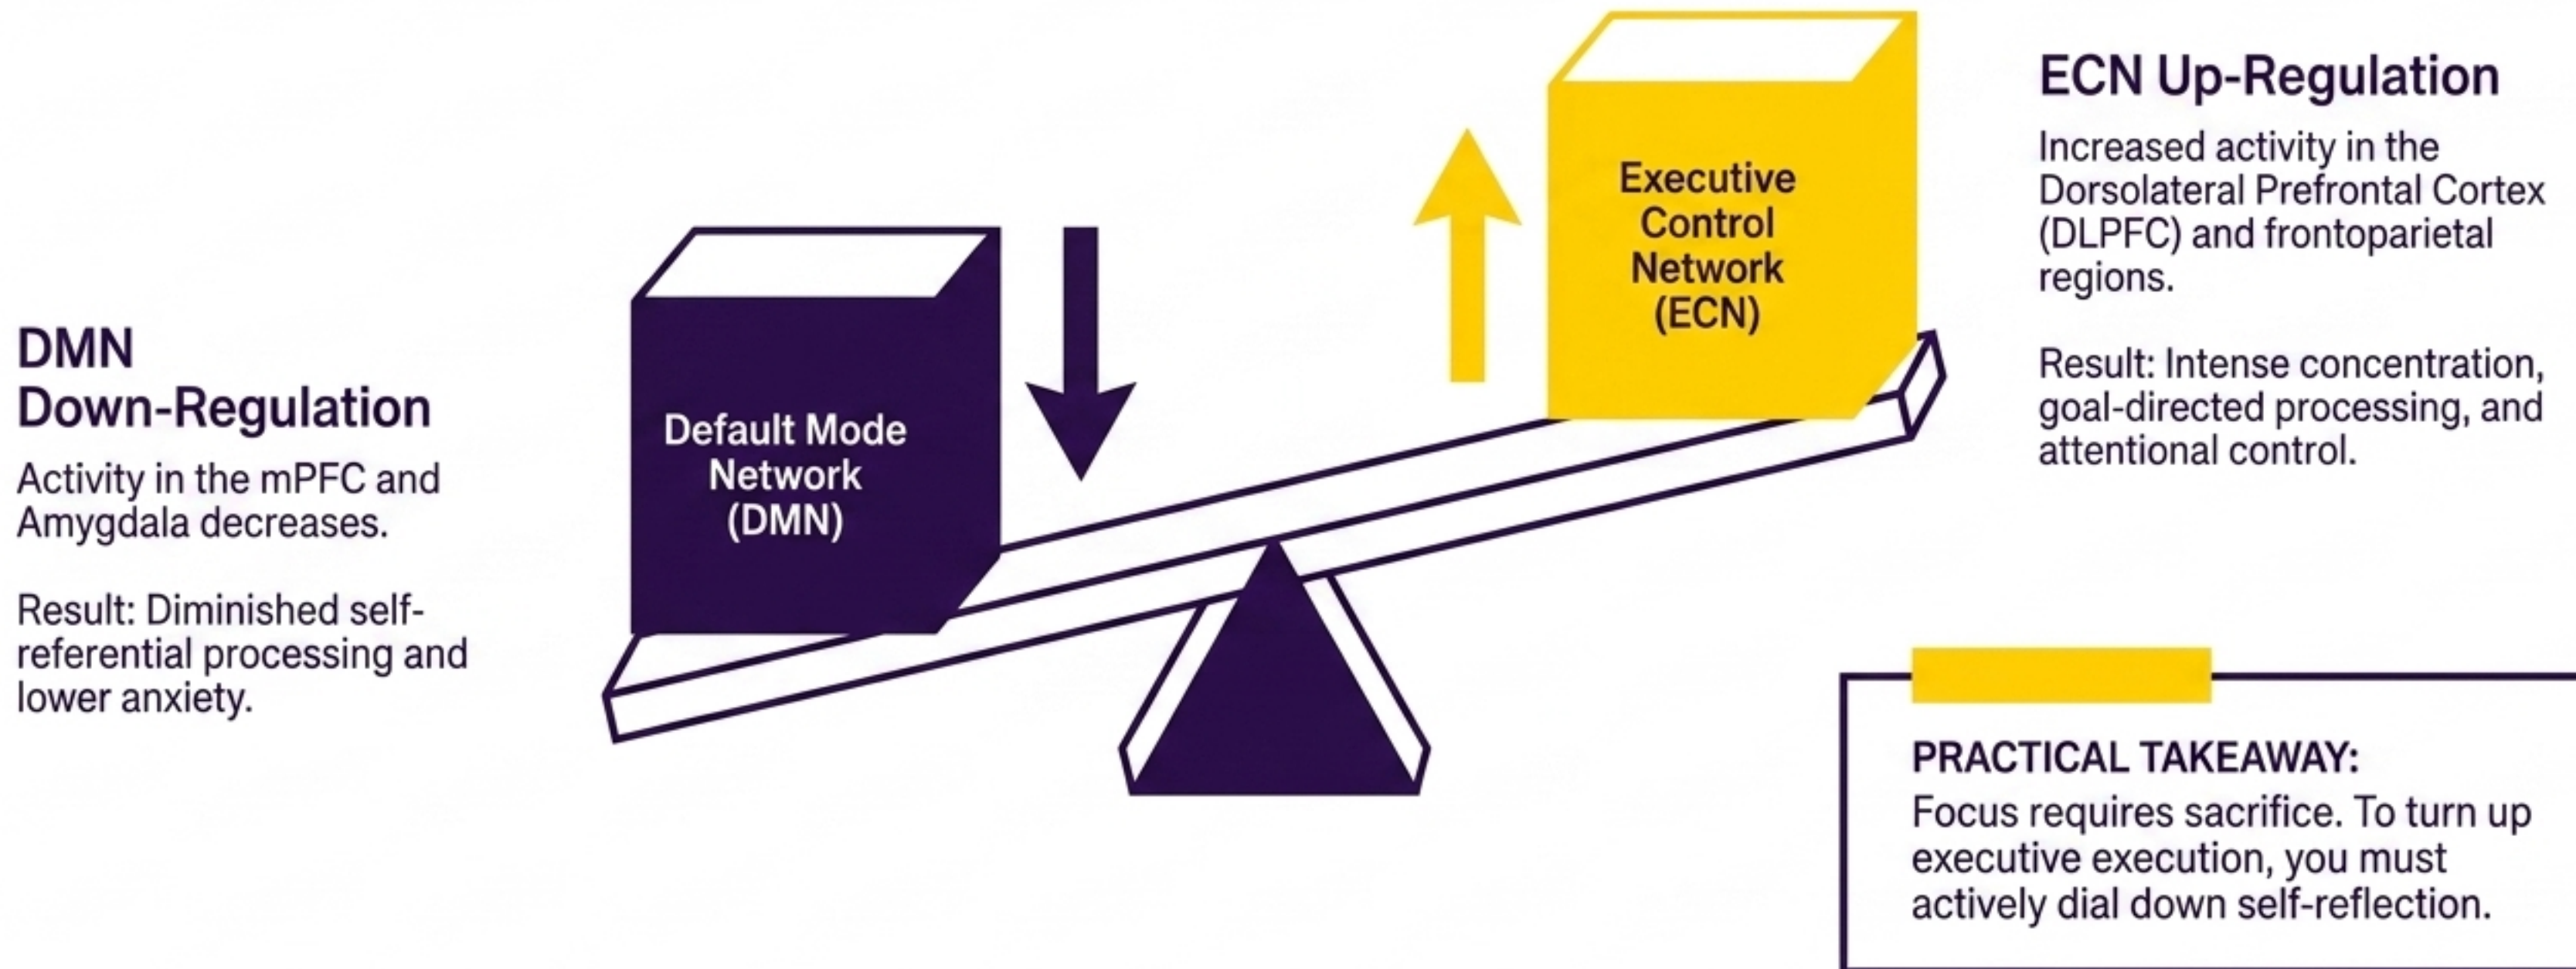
DMN Down-Regulation

Activity in the mPFC and Amygdala decreases.

Result: Diminished self-referential processing and lower anxiety.

Default Mode Network (DMN)

Executive Control Network (ECN)

ECN Up-Regulation

Increased activity in the Dorsolateral Prefrontal Cortex (DLPFC) and frontoparietal regions.

Result: Intense concentration, goal-directed processing, and attentional control.

PRACTICAL TAKEAWAY:
Focus requires sacrifice. To turn up executive execution, you must actively dial down self-reflection.